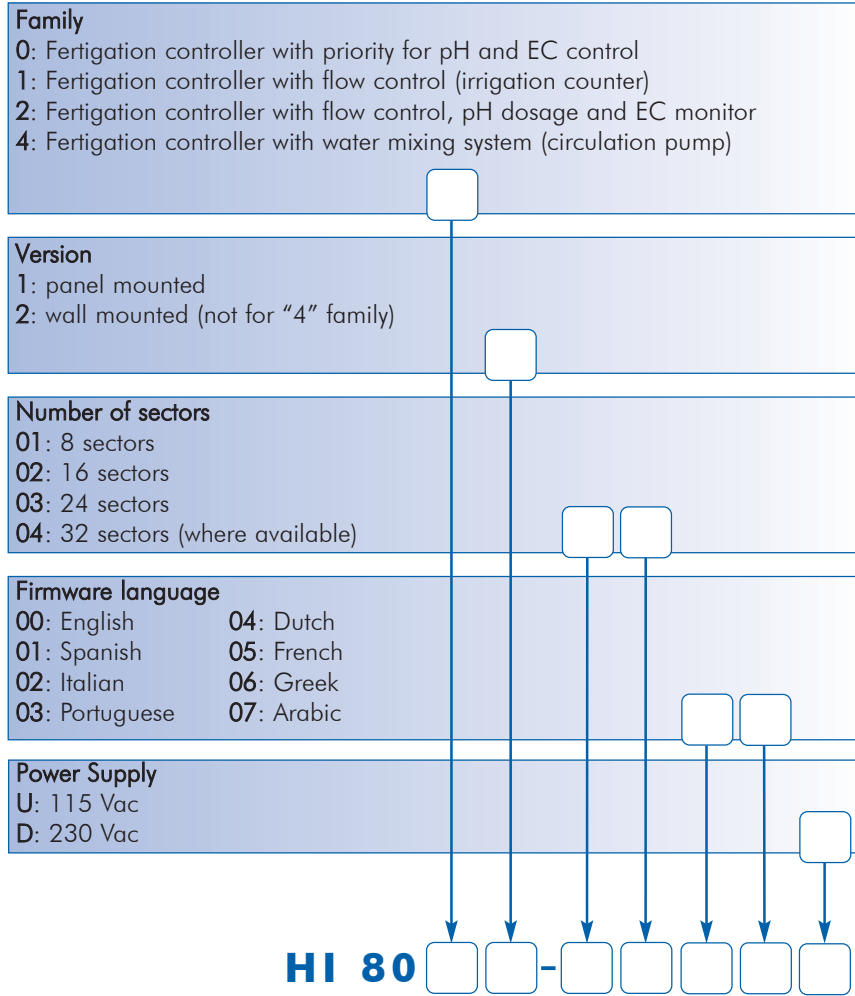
Family
0: Fertigation controller with priority for pH and EC control
1: Fertigation controller with flow control (irrigation counter)
2: Fertigation controller with flow control, pH dosage and EC monitor
4: Fertigation controller with water mixing system (circulation pump)

Version
1: panel mounted
2: wall mounted (not for "4" family)

Number of sectors
01: 8 sectors
02: 16 sectors
03: 24 sectors
04: 32 sectors (where available)

Firmware language
00: English
01: Spanish
02: Italian
03: Portuguese
04: Dutch
05: French
06: Greek
07: Arabic

Power Supply
U: 115 Vac
D: 230 Vac

HI 80 -